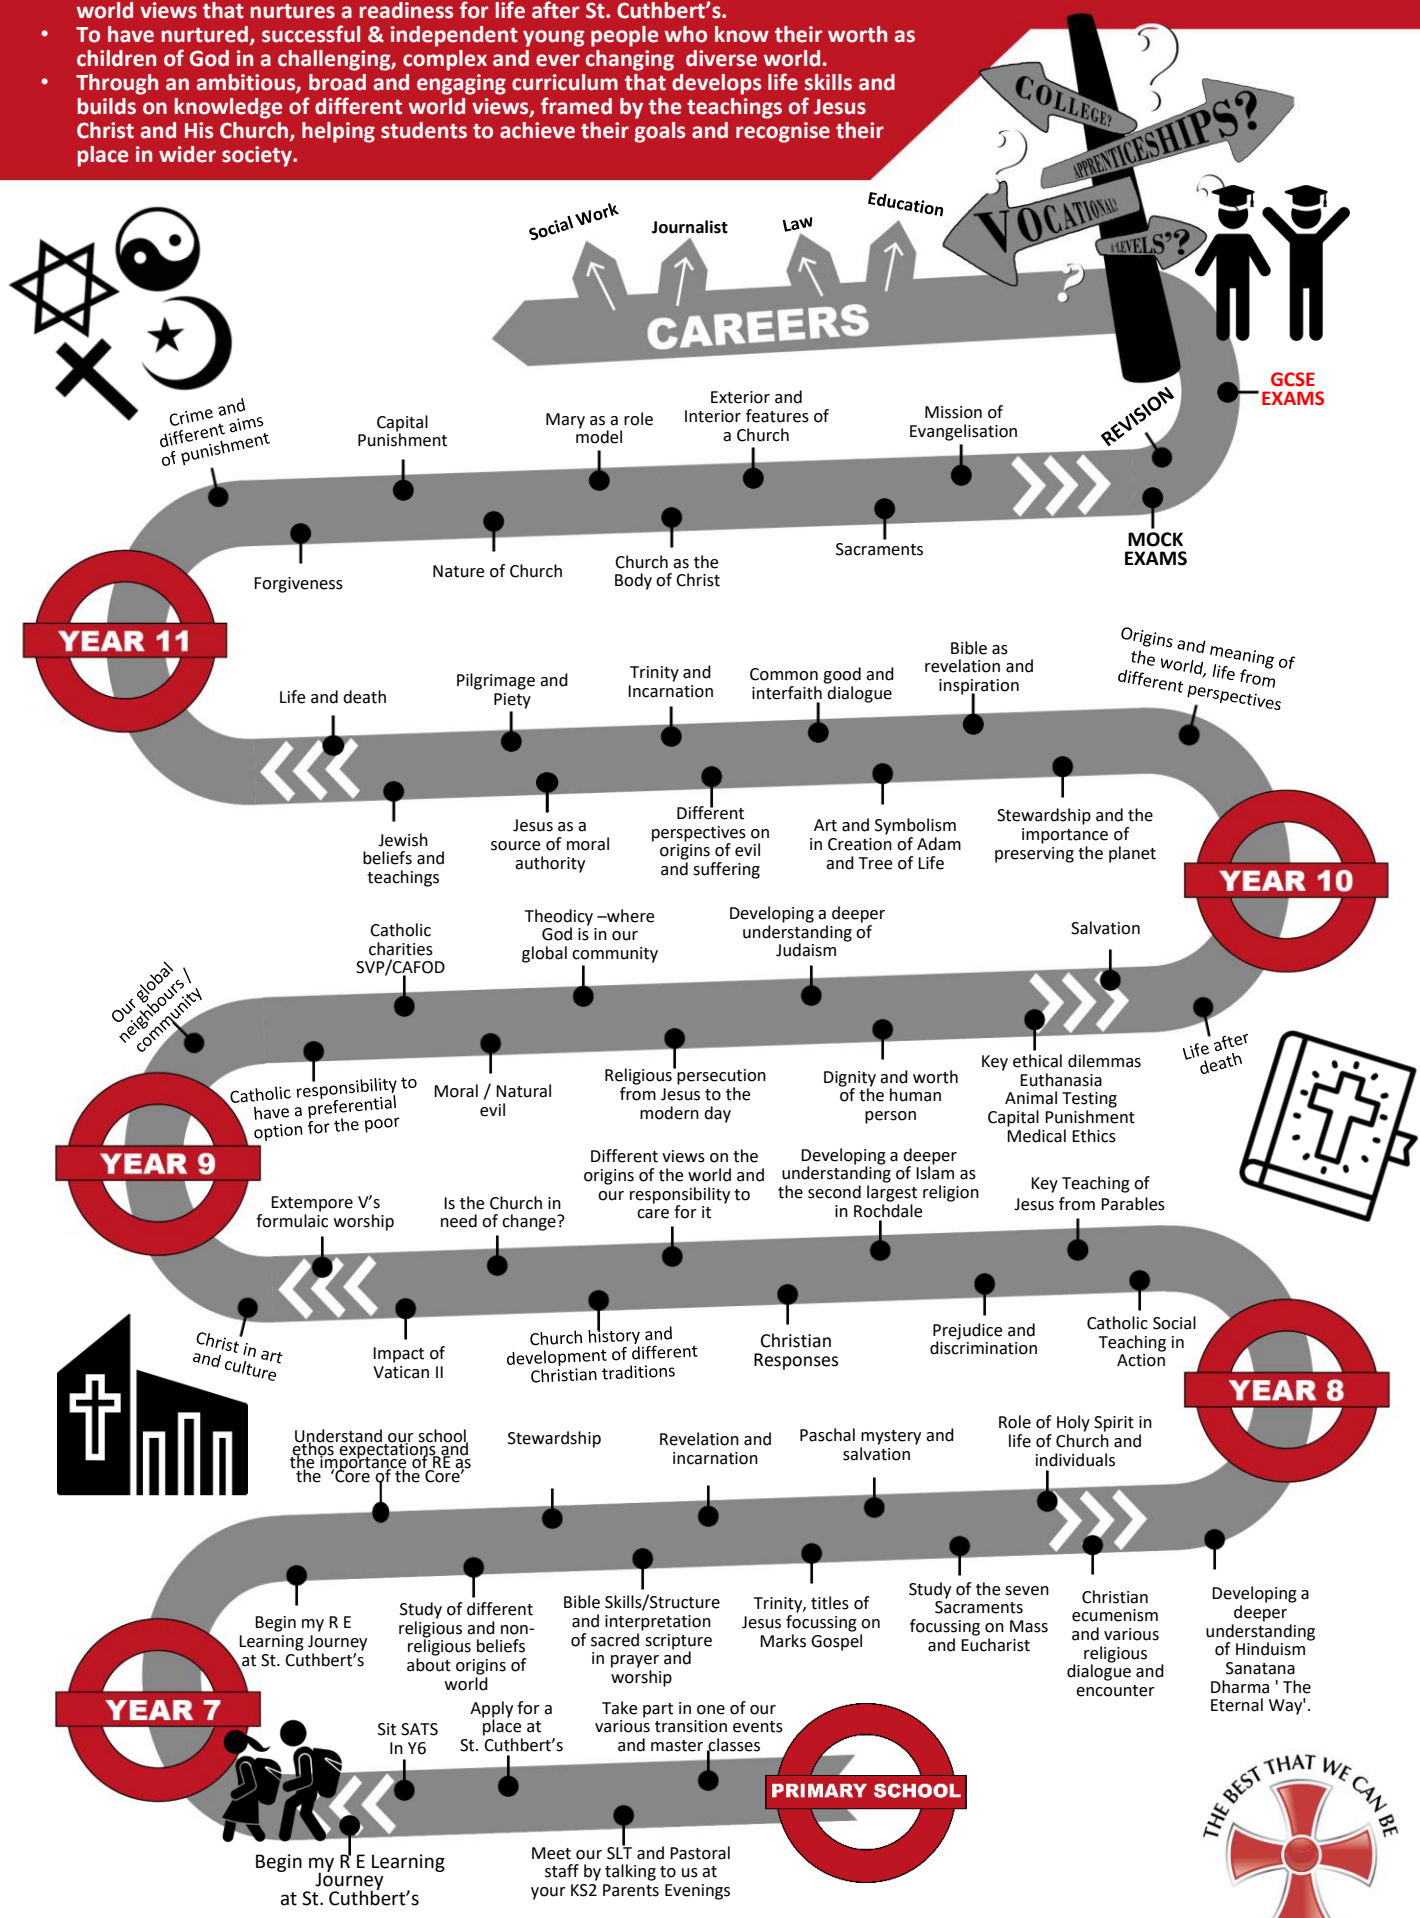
world views that nurtures a readiness for life after St. Cuthbert's.
• To have nurtured, successful & independent young people who know their worth as children of God in a challenging, complex and ever changing diverse world.
• Through an ambitious, broad and engaging curriculum that develops life skills and builds on knowledge of different world views, framed by the teachings of Jesus Christ and His Church, helping students to achieve their goals and recognise their place in wider society.

COLLEGE?
APPRENTICESHIPS?
VOCATIONAL
A LEVELS?

Social Work
Journalist
Law
Education
CAREERS

GCSE EXAMS
REVISION
MOCK EXAMS

YEAR 11
Crime and different aims of punishment
Capital Punishment
Mary as a role model
Exterior and Interior features of a Church
Mission of Evangelisation
Forgiveness
Nature of Church
Church as the Body of Christ
Sacraments

YEAR 10
Life and death
Pilgrimage and Piety
Trinity and Incarnation
Common good and interfaith dialogue
Bible as revelation and inspiration
Origins and meaning of the world, life from different perspectives
Jewish beliefs and teachings
Jesus as a source of moral authority
Different perspectives on origins of evil and suffering
Art and Symbolism in Creation of Adam and Tree of Life
Stewardship and the importance of preserving the planet

YEAR 9
Our global neighbours / community
Catholic charities SVP/CAFOD
Theodicy –where God is in our global community
Developing a deeper understanding of Judaism
Salvation
Life after death
Catholic responsibility to have a preferential option for the poor
Moral / Natural evil
Religious persecution from Jesus to the modern day
Dignity and worth of the human person
Key ethical dilemmas Euthanasia Animal Testing Capital Punishment Medical Ethics

YEAR 8
Extempore V's formulaic worship
Is the Church in need of change?
Different views on the origins of the world and our responsibility to care for it
Developing a deeper understanding of Islam as the second largest religion in Rochdale
Key Teaching of Jesus from Parables
Christ in art and culture
Impact of Vatican II
Church history and development of different Christian traditions
Christian Responses
Prejudice and discrimination
Catholic Social Teaching in Action

YEAR 7
Understand our school ethos expectations and the importance of RE as the 'Core of the Core'
Stewardship
Revelation and incarnation
Paschal mystery and salvation
Role of Holy Spirit in life of Church and individuals
Begin my R E Learning Journey at St. Cuthbert's
Study of different religious and non-religious beliefs about origins of world
Bible Skills/Structure and interpretation of sacred scripture in prayer and worship
Trinity, titles of Jesus focussing on Marks Gospel
Study of the seven Sacraments focussing on Mass and Eucharist
Christian ecumenism and various religious dialogue and encounter
Developing a deeper understanding of Hinduism Sanatana Dharma ' The Eternal Way'.

PRIMARY SCHOOL
Sit SATS In Y6
Apply for a place at St. Cuthbert's
Take part in one of our various transition events and master classes
Begin my R E Learning Journey at St. Cuthbert's
Meet our SLT and Pastoral staff by talking to us at your KS2 Parents Evenings

THE BEST THAT WE CAN BE